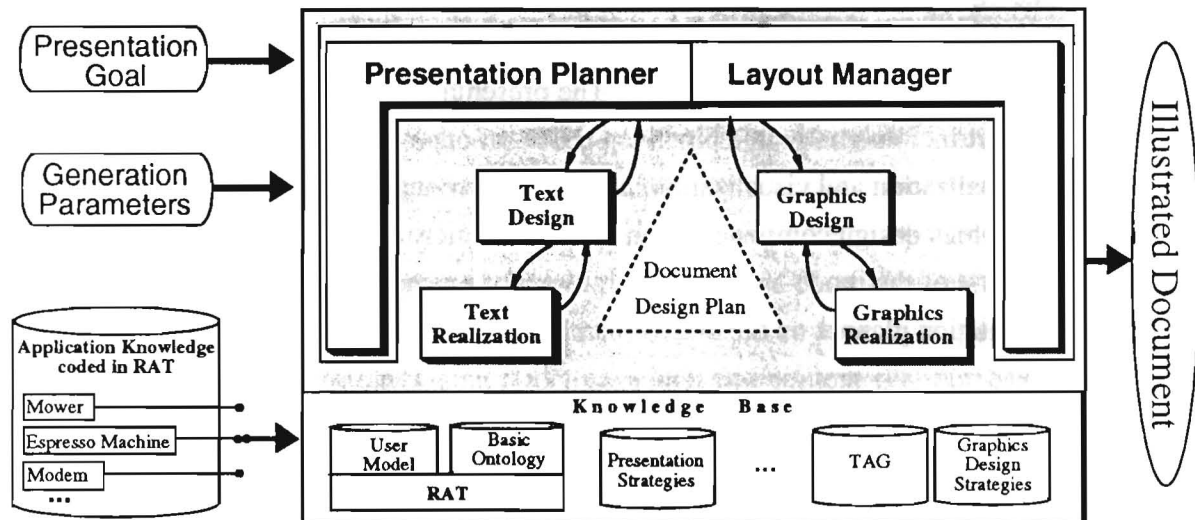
Presentation Goal

Generation Parameters

Presentation Planner

Layout Manager

Text Design

Graphics Design

Document Design Plan

Text Realization

Graphics Realization

Illustrated Document

Application Knowledge coded in RAT

Mower

Espresso Machine

Modem

...

Knowledge Base

User Model

Basic Ontology

RAT

Presentation Strategies

...

TAG

Graphics Design Strategies